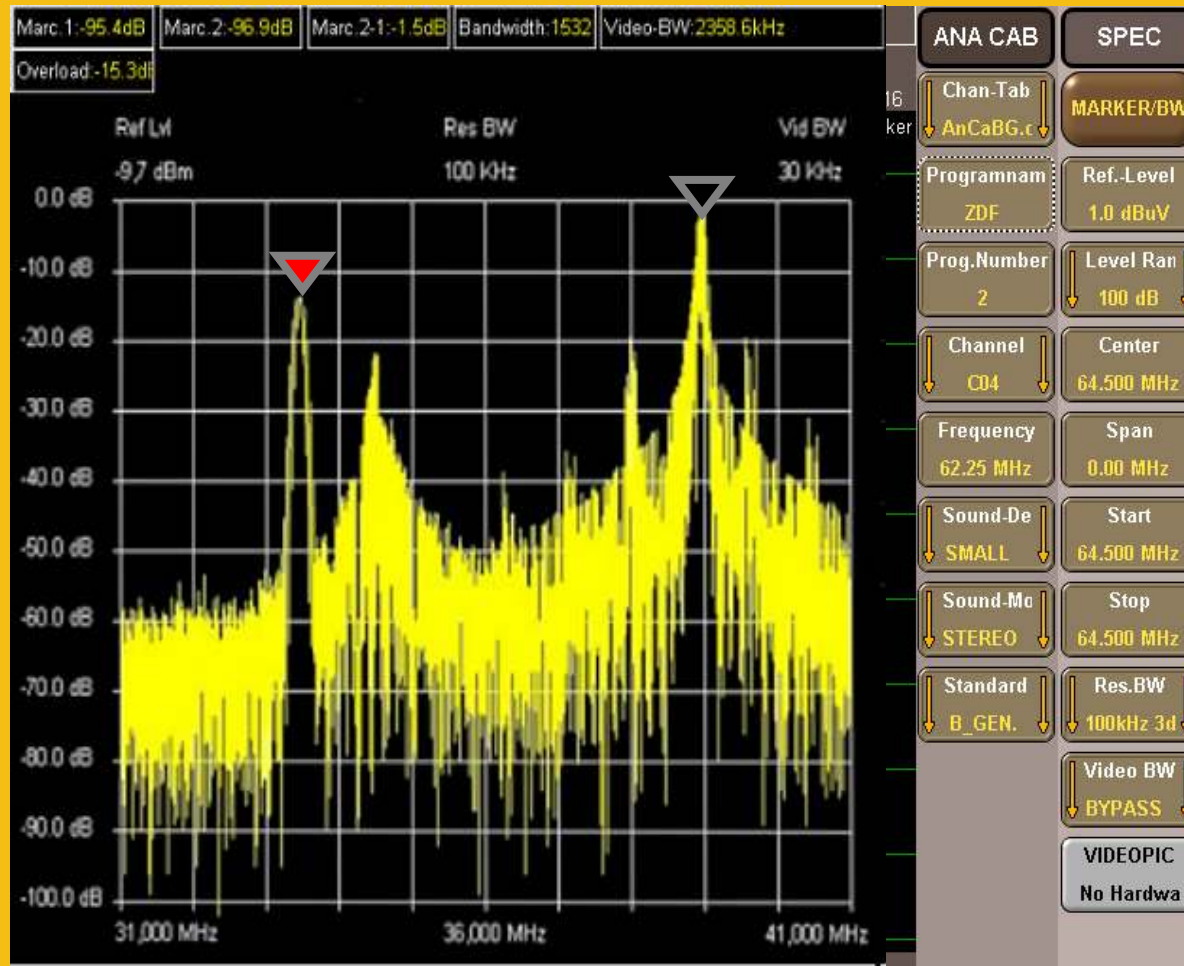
Marc.1:-95.4dB | Marc.2:-96.9dB | Marc.2-1:-1.5dB | Bandwidth:1532 | Video-BW:2358.6kHz

Overload:-15.3d

Ref Lvl -9,7 dBm | Res BW 100 KHz | Vid BW 30 KHz

0.0 dB
-10.0 dB
-20.0 dB
-30.0 dB
-40.0 dB
-50.0 dB
-60.0 dB
-70.0 dB
-80.0 dB
-90.0 dB
-100.0 dB

31,000 MHz | 36,000 MHz | 41,000 MHz

16
ker

ANA CAB | SPEC

Chan-Tab
AnCaBG.c

MARKER/BW

Programnam
ZDF

Ref.-Level
1.0 dBuV

Prog.Number
2

Level Ran
100 dB

Channel
C04

Center
64.500 MHz

Frequency
62.25 MHz

Span
0.00 MHz

Sound-De
SMALL

Start
64.500 MHz

Sound-Mo
STEREO

Stop
64.500 MHz

Standard
B_GEN.

Res.BW
100kHz 3d

Video BW
BYPASS

VIDEOPIC
No Hardwa